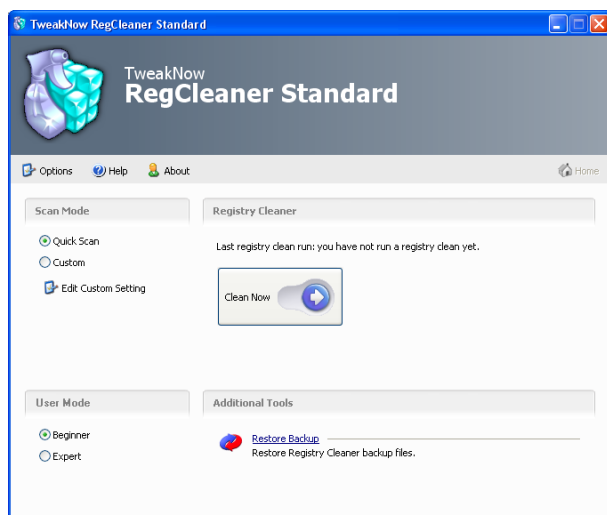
TweakNow RegCleaner Standard

TweakNow
RegCleaner Standard

Options Help About Home

Scan Mode

Quick Scan
Custom
Edit Custom Setting

Registry Cleaner

Last registry clean run: you have not run a registry clean yet.

Clean Now

User Mode

Beginner
Expert

Additional Tools

Restore Backup
Restore Registry Cleaner backup files.